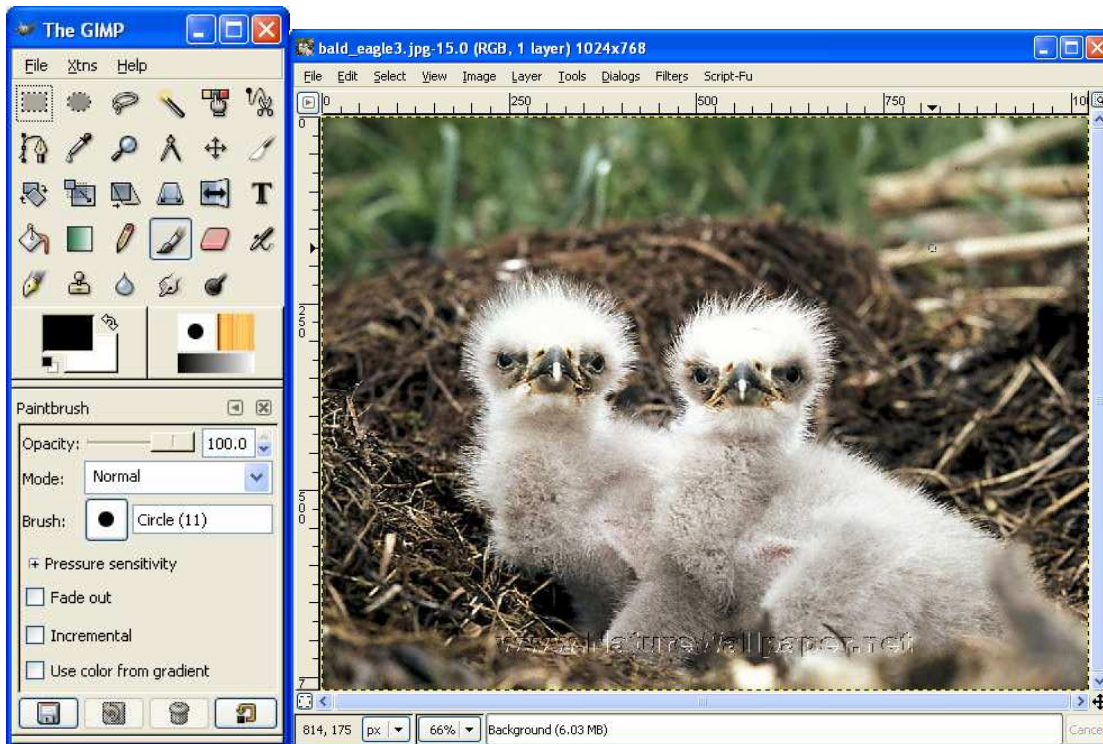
The GIMP

File Xtns Help

T

Paintbrush

Opacity: 100.0

Mode: Normal

Brush: Circle (11)

+ Pressure sensitivity

Fade out

Incremental

Use color from gradient

bald_eagle3.jpg-15.0 (RGB, 1 layer) 1024x768

File Edit Select View Image Layer Tools Dialogs Filters Script-Fu

0 250 500 750 10

0

250

500

7

www.NatureWallpaper.net

814, 175 px 66% Background (6.03 MB) Cance